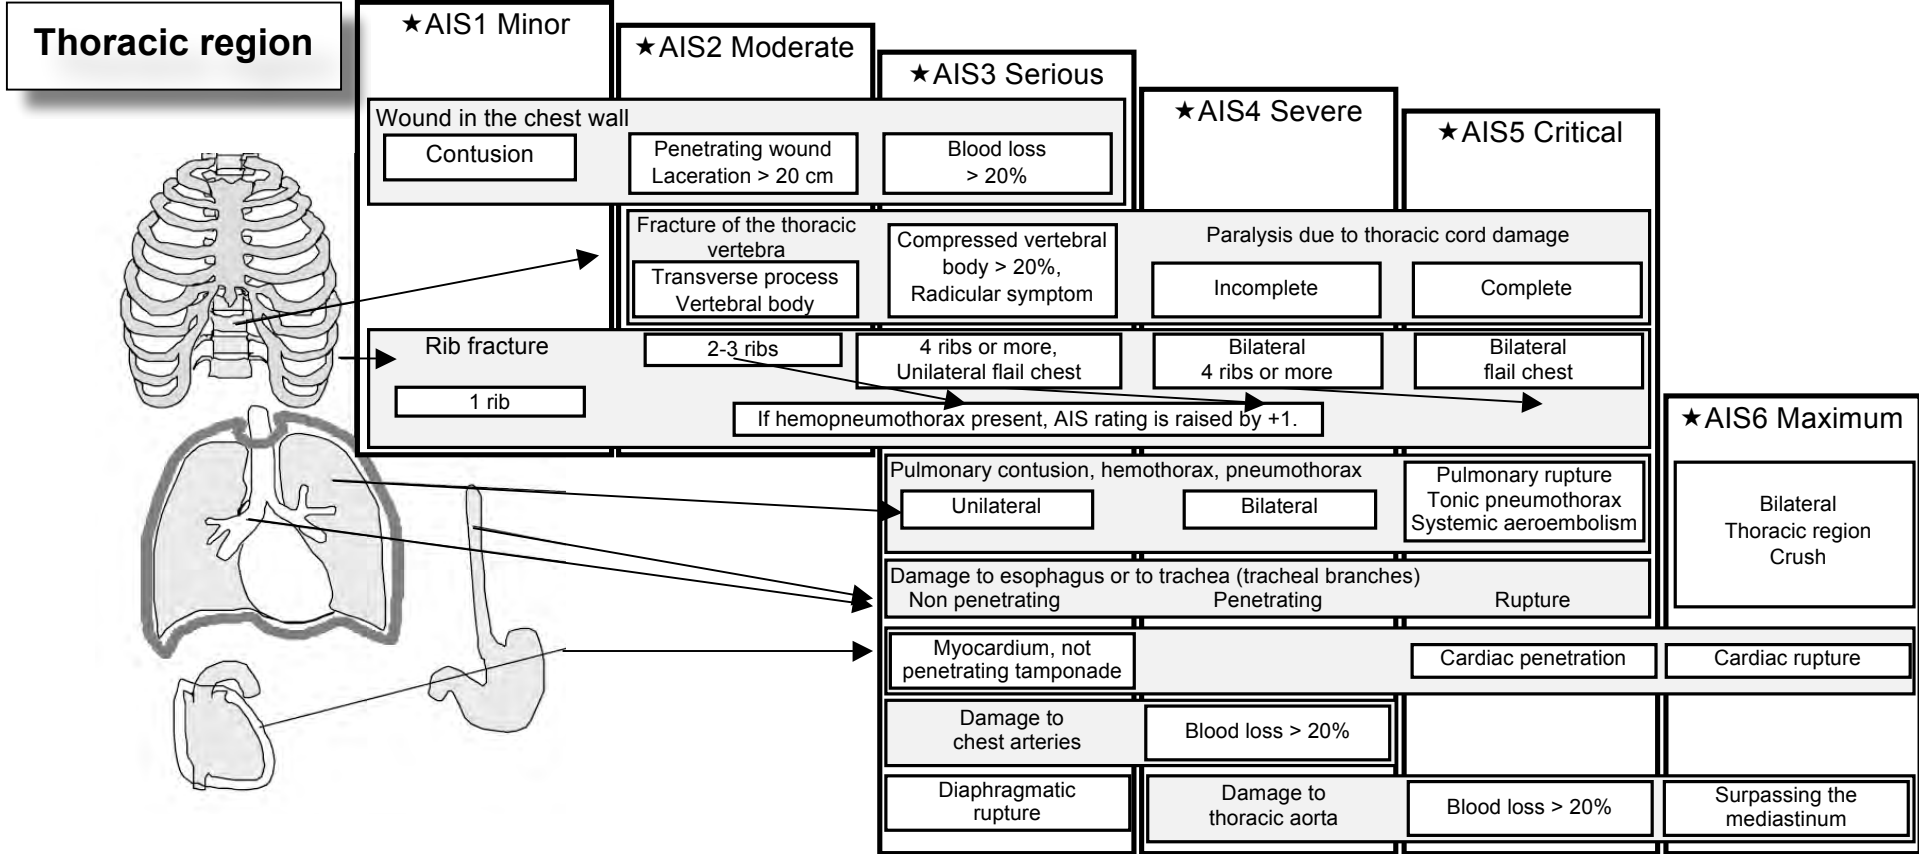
Thoracic region

★AIS1 Minor

★AIS2 Moderate

★AIS3 Serious

★AIS4 Severe

★AIS5 Critical

Wound in the chest wall

Contusion

Penetrating wound Laceration > 20 cm

Blood loss > 20%

Fracture of the thoracic vertebra

Transverse process Vertebral body

Compressed vertebral body > 20%, Radicular symptom

Paralysis due to thoracic cord damage

Incomplete

Complete

Rib fracture

1 rib

2-3 ribs

4 ribs or more, Unilateral flail chest

Bilateral 4 ribs or more

Bilateral flail chest

If hemopneumothorax present, AIS rating is raised by +1.

★AIS6 Maximum

Pulmonary contusion, hemothorax, pneumothorax

Unilateral

Bilateral

Pulmonary rupture Tonic pneumothorax Systemic aeroembolism

Bilateral Thoracic region Crush

Damage to esophagus or to trachea (tracheal branches)

Non penetrating

Penetrating

Rupture

Myocardium, not penetrating tamponade

Cardiac penetration

Cardiac rupture

Damage to chest arteries

Blood loss > 20%

Diaphragmatic rupture

Damage to thoracic aorta

Blood loss > 20%

Surpassing the mediastinum